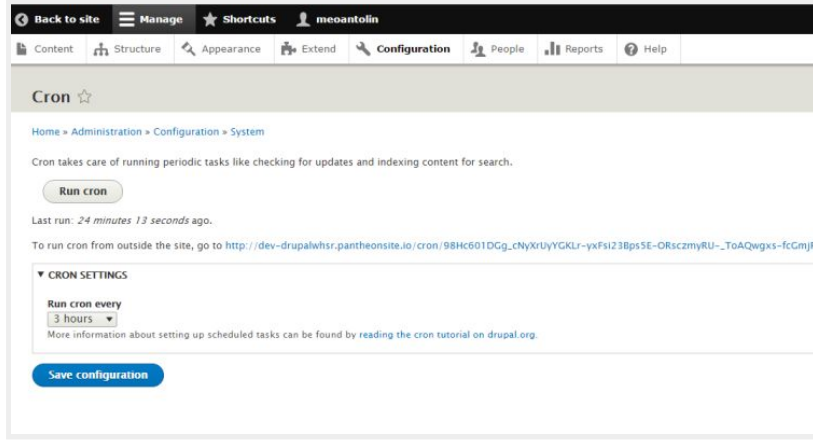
Back to site Manage Shortcuts meoantolin

Content Structure Appearance Extend Configuration People Reports Help

Cron ☆

Home » Administration » Configuration » System

Cron takes care of running periodic tasks like checking for updates and indexing content for search.

Run cron

Last run: *24 minutes 13 seconds* ago.

To run cron from outside the site, go to http://dev-drupalwhsr.pantheonsite.io/cron/98Hc601DGg_cNyXrUyYGKLr-yxFsi23Bps5E-ORsczmyRU-_ToAQwgxs-fcGmj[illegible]

▼ CRON SETTINGS

Run cron every
3 hours ▾
More information about setting up scheduled tasks can be found by reading the cron tutorial on drupal.org.

Save configuration